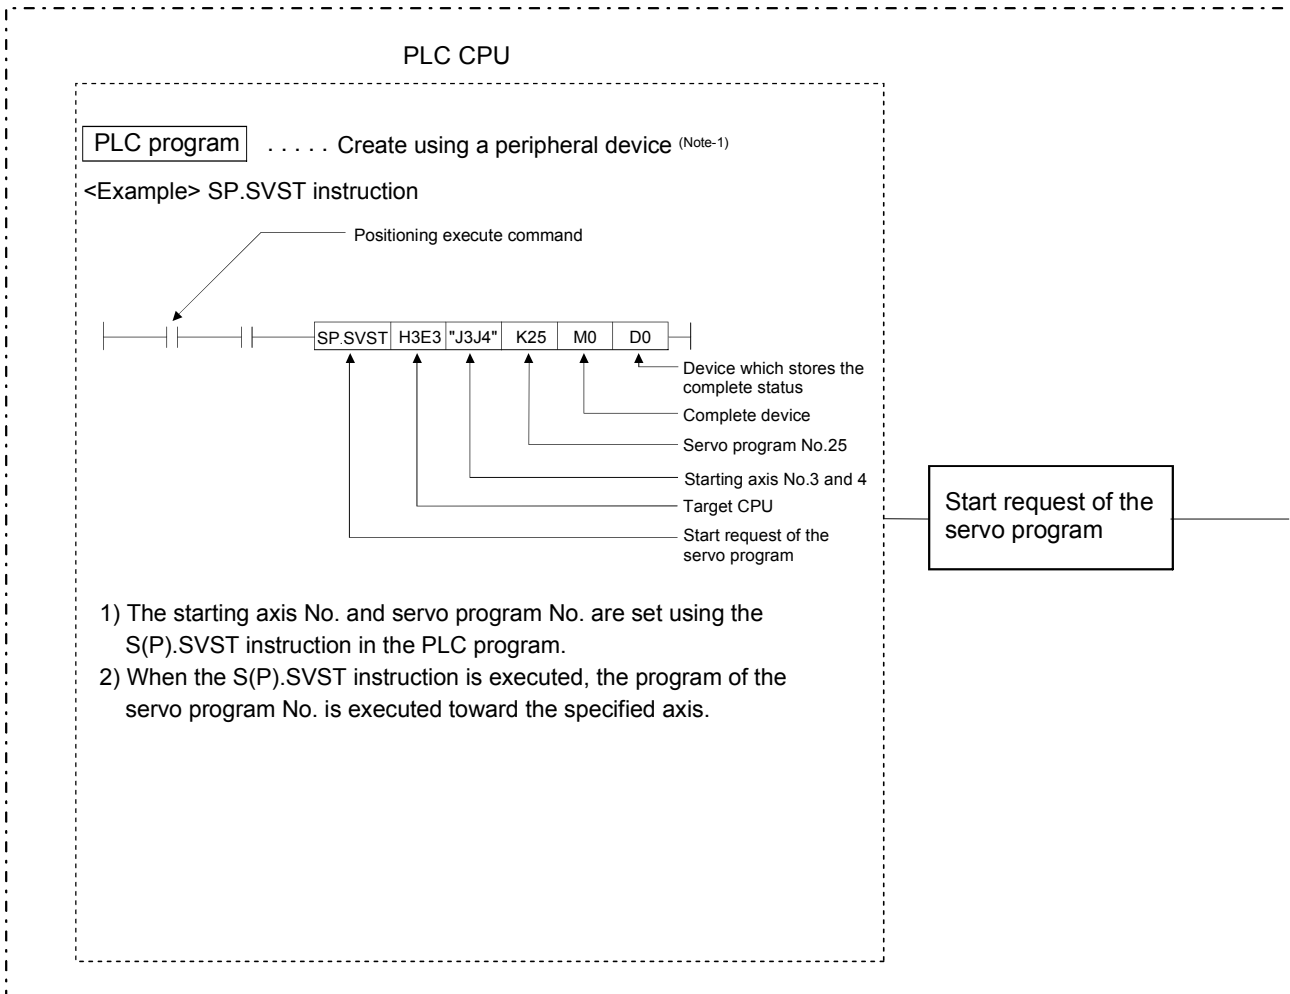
PLC CPU

PLC program ..... Create using a peripheral device $^{(Note-1)}$

<Example> SP.SVST instruction

Positioning execute command

| SP.SVST | H3E3 | "J3J4" | K25 | M0 | D0 |
|---|---|---|---|---|---|

Device which stores the complete status
Complete device
Servo program No.25
Starting axis No.3 and 4
Target CPU
Start request of the servo program

1) The starting axis No. and servo program No. are set using the S(P).SVST instruction in the PLC program.
2) When the S(P).SVST instruction is executed, the program of the servo program No. is executed toward the specified axis.

Start request of the servo program